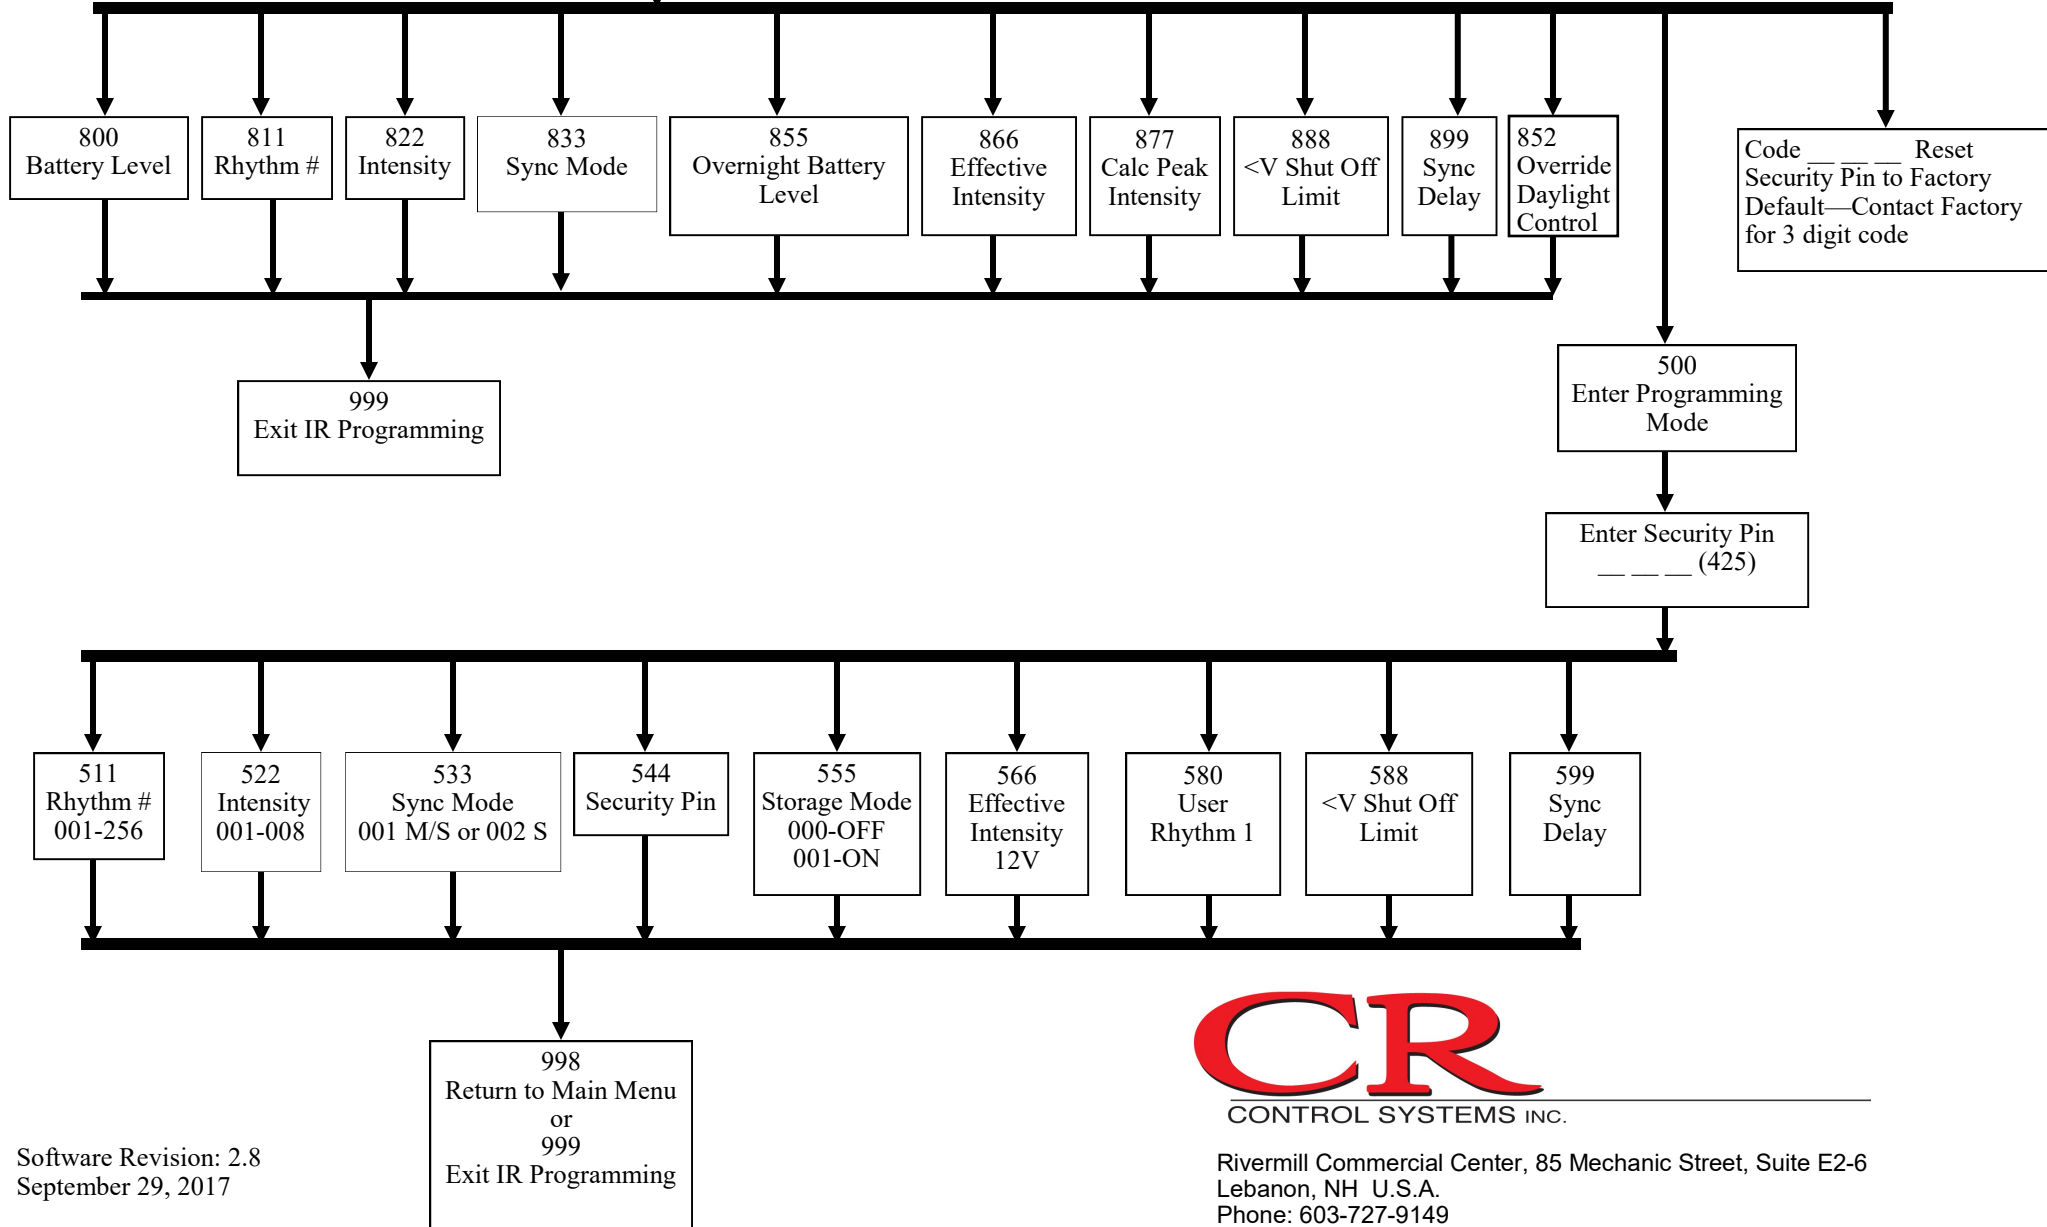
800
Battery Level

811
Rhythm #

822
Intensity

833
Sync Mode

855
Overnight Battery Level

866
Effective Intensity

877
Calc Peak Intensity

888
<V Shut Off Limit

899
Sync Delay

852
Override Daylight Control

Code __ __ __ Reset Security Pin to Factory Default—Contact Factory for 3 digit code

999
Exit IR Programming

500
Enter Programming Mode

Enter Security Pin
__ __ __ (425)

511
Rhythm #
001-256

522
Intensity
001-008

533
Sync Mode
001 M/S or 002 S

544
Security Pin

555
Storage Mode
000-OFF
001-ON

566
Effective Intensity
12V

580
User
Rhythm 1

588
<V Shut Off Limit

599
Sync Delay

998
Return to Main Menu
or
999
Exit IR Programming

CR
CONTROL SYSTEMS INC.

Rivermill Commercial Center, 85 Mechanic Street, Suite E2-6
Lebanon, NH U.S.A.
Phone: 603-727-9149

Software Revision: 2.8
September 29, 2017